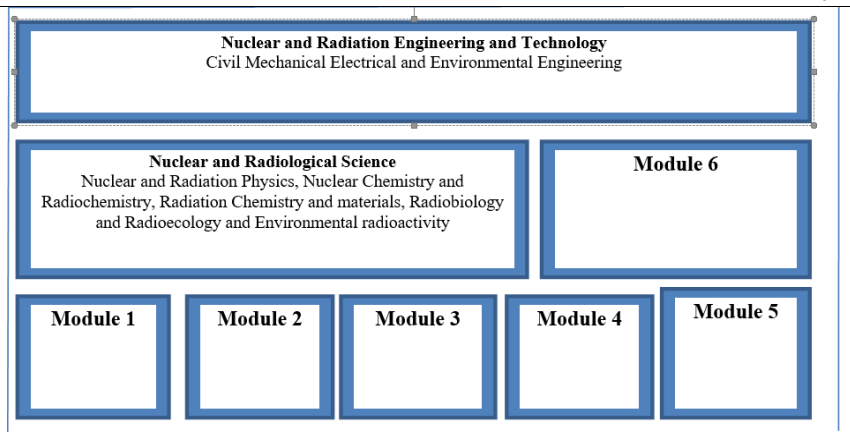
Nuclear and Radiation Engineering and Technology
Civil Mechanical Electrical and Environmental Engineering

Nuclear and Radiological Science
Nuclear and Radiation Physics, Nuclear Chemistry and Radiochemistry, Radiation Chemistry and materials, Radiobiology and Radioecology and Environmental radioactivity

Module 6

Module 1

Module 2

Module 3

Module 4

Module 5